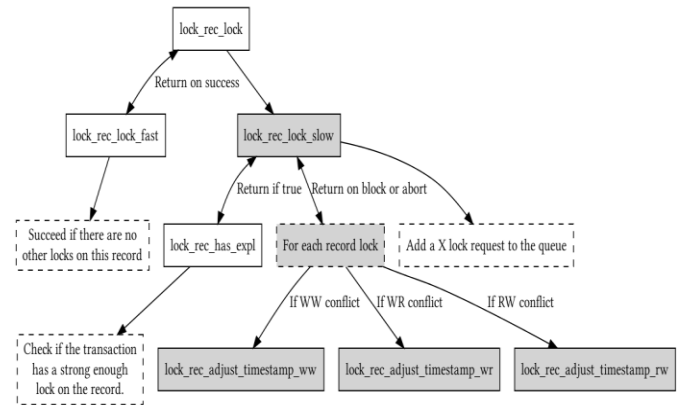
lock_rec_lock

Return on success

lock_rec_lock_fast

lock_rec_lock_slow

Succeed if there are no other locks on this record

Return if true

Return on block or abort

lock_rec_has_expl

For each record lock

Add a X lock request to the queue

If WW conflict

If WR conflict

If RW conflict

Check if the transaction has a strong enough lock on the record.

lock_rec_adjust_timestamp_ww

lock_rec_adjust_timestamp_wr

lock_rec_adjust_timestamp_rw